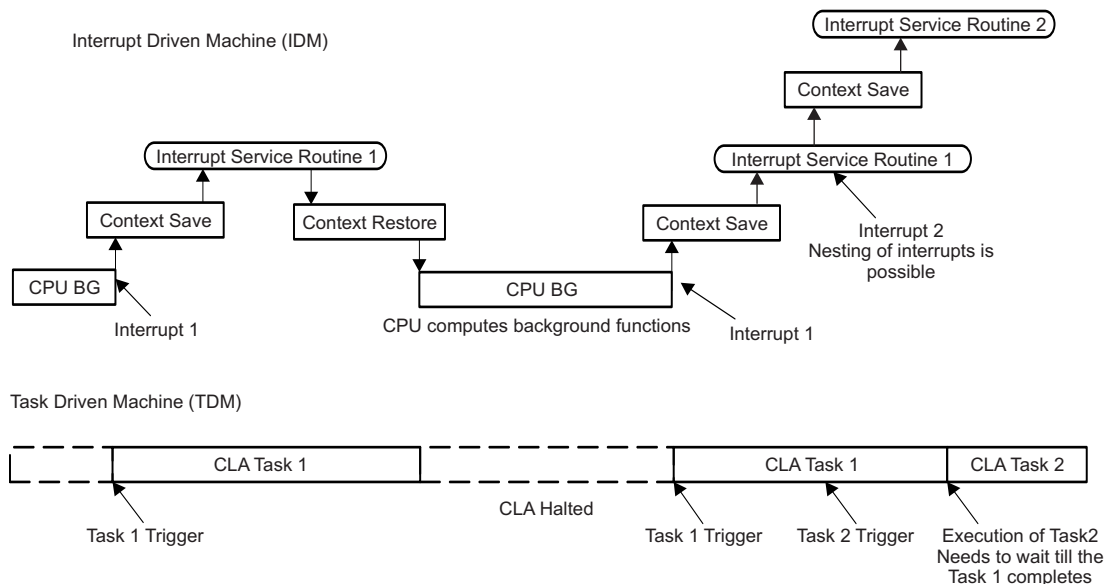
Interrupt Driven Machine (IDM)

Interrupt Service Routine 2

Context Save

Interrupt Service Routine 1

Interrupt Service Routine 1

Context Save

Context Restore

Context Save

Interrupt 2
Nesting of interrupts is possible

CPU BG

CPU BG

Interrupt 1

CPU computes background functions

Interrupt 1

Task Driven Machine (TDM)

CLA Task 1

CLA Task 1

CLA Task 2

CLA Halted

Task 1 Trigger

Task 1 Trigger

Task 2 Trigger

Execution of Task2
Needs to wait till the
Task 1 completes